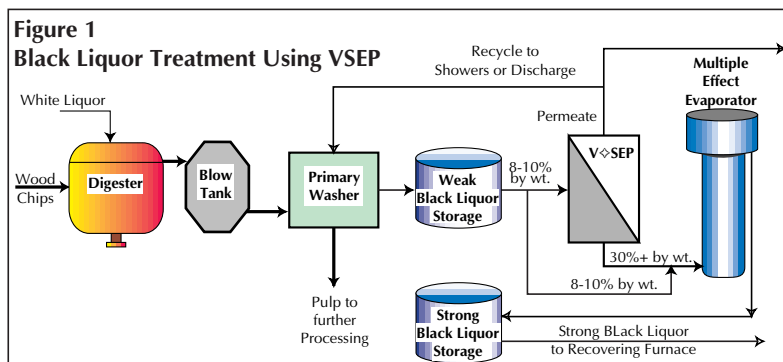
Figure 1
Black Liquor Treatment Using VSEP

Recycle to Showers or Discharge

White Liquor

Wood Chips

Digester

Blow Tank

Primary Washer

Weak Black Liquor Storage

8-10% by wt.

Permeate

V◇SEP

Multiple Effect Evaporator

30%+ by wt.

8-10% by wt.

Pulp to further Processing

Strong Black Liquor Storage

Strong BLack Liquor to Recovering Furnace